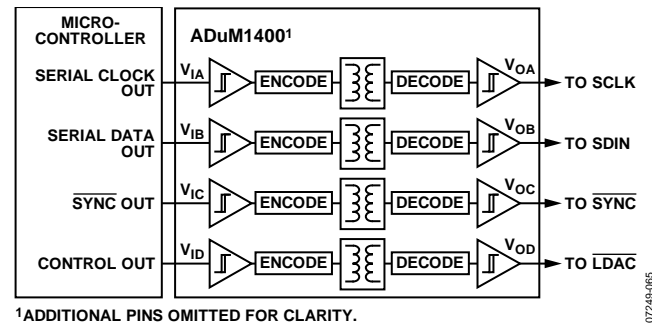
MICRO-CONTROLLER

ADuM1400$^1$

SERIAL CLOCK OUT

$V_{IA}$

ENCODE

DECODE

$V_{OA}$

TO SCLK

SERIAL DATA OUT

$V_{IB}$

ENCODE

DECODE

$V_{OB}$

TO SDIN

$\overline{\text{SYNC}}$ OUT

$V_{IC}$

ENCODE

DECODE

$V_{OC}$

TO $\overline{\text{SYNC}}$

CONTROL OUT

$V_{ID}$

ENCODE

DECODE

$V_{OD}$

TO $\overline{\text{LDAC}}$

07249-065

$^1$ADDITIONAL PINS OMITTED FOR CLARITY.